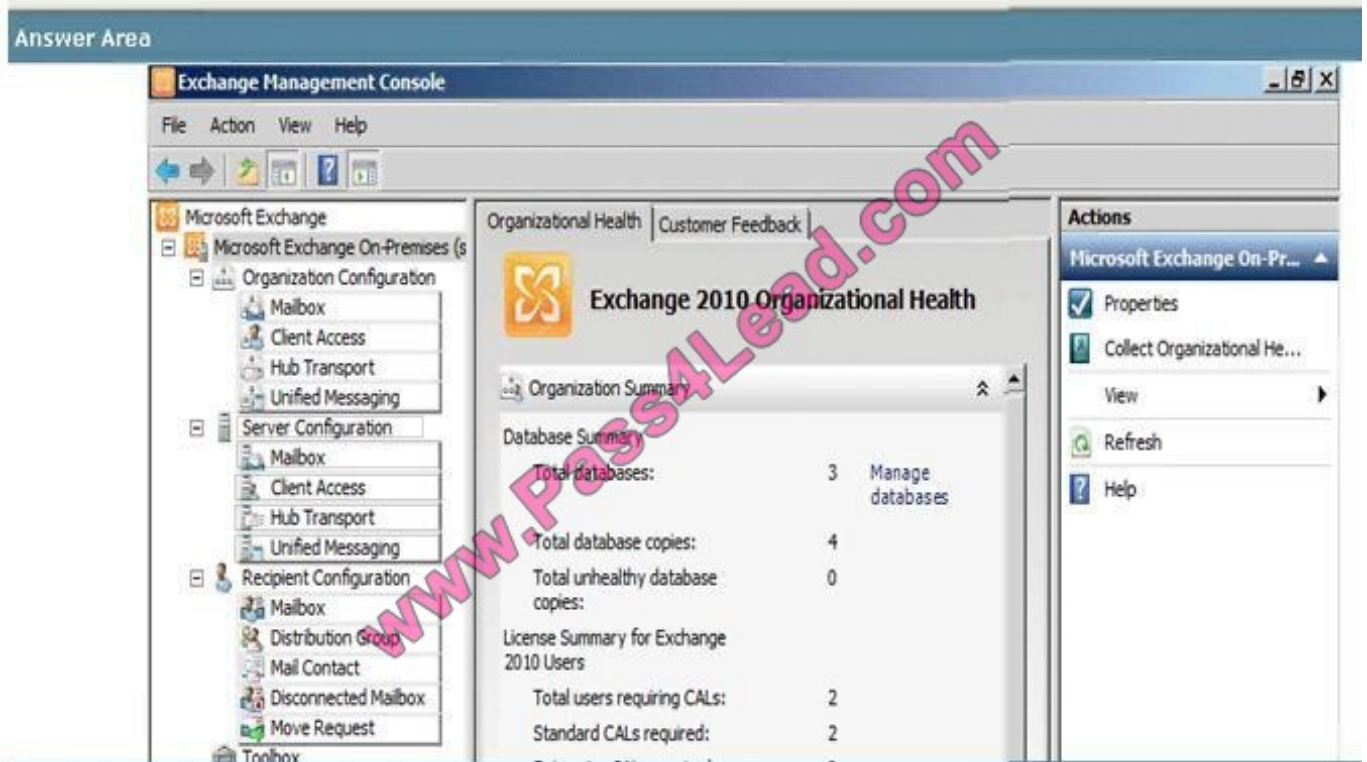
Answer Area

Exchange Management Console

File Action View Help

Microsoft Exchange
Microsoft Exchange On-Premises (s
Organization Configuration
Mailbox
Client Access
Hub Transport
Unified Messaging
Server Configuration
Mailbox
Client Access
Hub Transport
Unified Messaging
Recipient Configuration
Mailbox
Distribution Group
Mail Contact
Disconnected Mailbox
Move Request
Toolbox

Organizational Health | Customer Feedback

Exchange 2010 Organizational Health

Organization Summary

Database Summary
Total databases: 3 Manage databases
Total database copies: 4
Total unhealthy database copies: 0
License Summary for Exchange 2010 Users
Total users requiring CALs: 2
Standard CALs required: 2

Actions
Microsoft Exchange On-Pr...
Properties
Collect Organizational He...
View
Refresh
Help

www.Pass4Lead.com